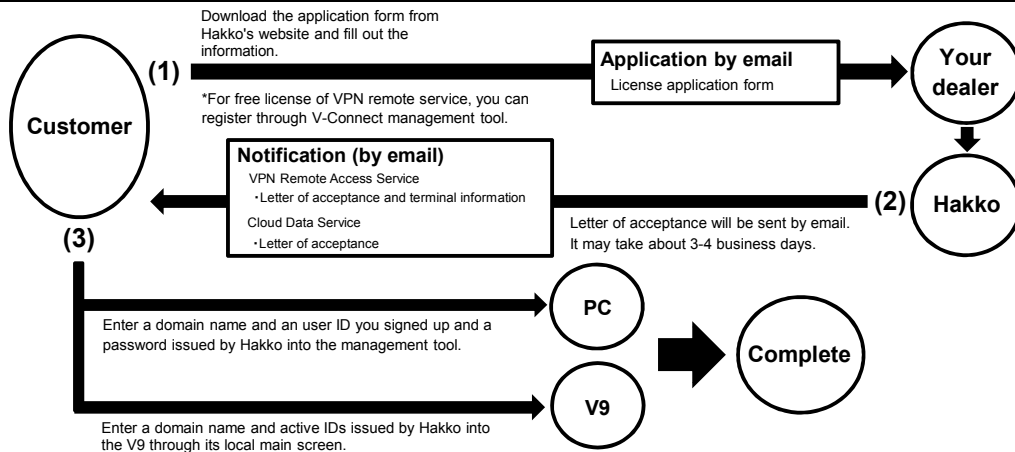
Customer

(1)

Download the application form from Hakko's website and fill out the information.

*For free license of VPN remote service, you can register through V-Connect management tool.

Application by email
License application form

Your dealer

Hakko

(2)

Letter of acceptance will be sent by email. It may take about 3-4 business days.

Notification (by email)
VPN Remote Access Service
・Letter of acceptance and terminal information
Cloud Data Service
・Letter of acceptance

(3)

PC

Enter a domain name and an user ID you signed up and a password issued by Hakko into the management tool.

Complete

V9

Enter a domain name and active IDs issued by Hakko into the V9 through its local main screen.